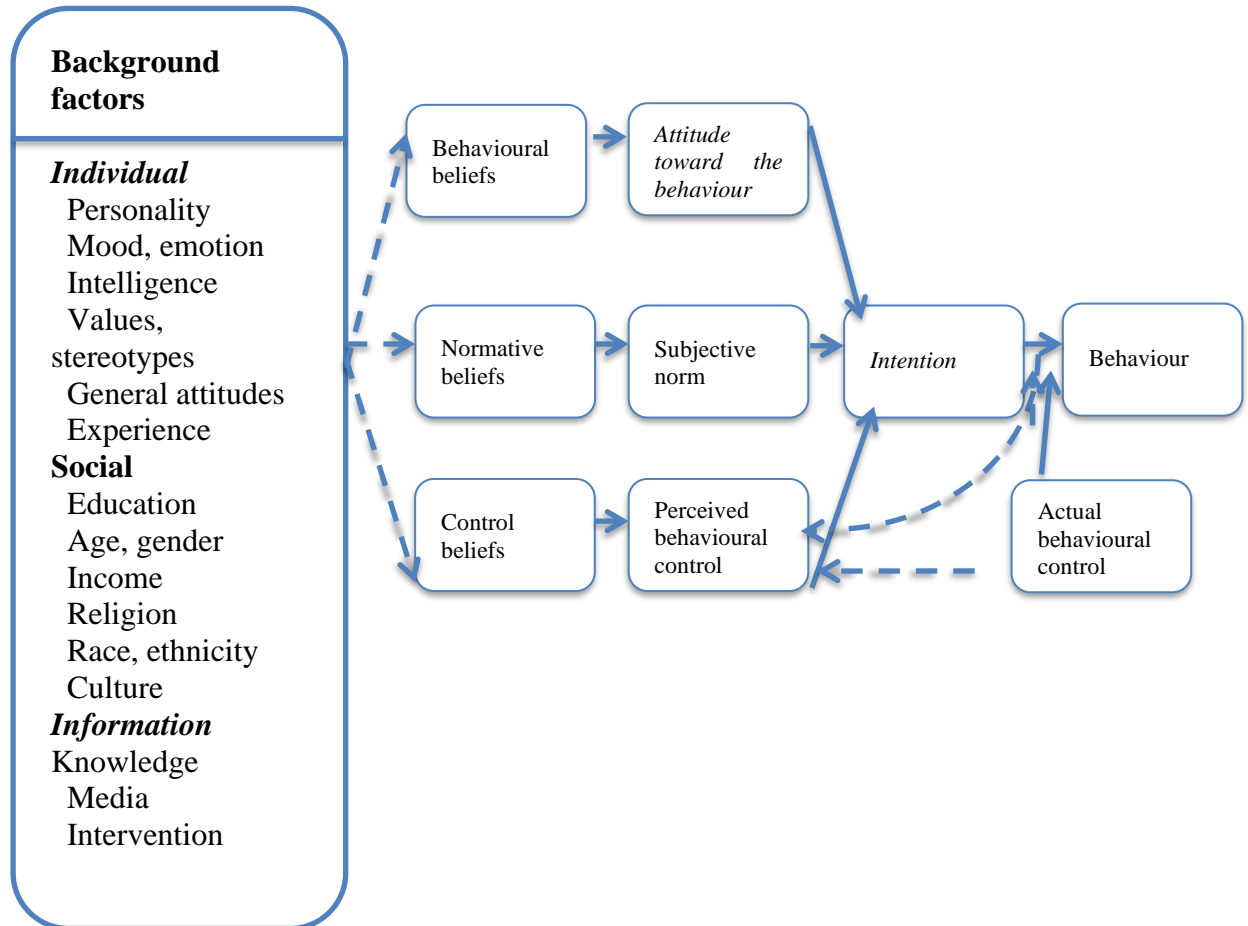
**Background factors**

***Individual***
Personality
Mood, emotion
Intelligence
Values, stereotypes
General attitudes
Experience
**Social**
Education
Age, gender
Income
Religion
Race, ethnicity
Culture
***Information***
Knowledge
Media
Intervention

Behavioural beliefs

*Attitude toward the behaviour*

Normative beliefs

Subjective norm

*Intention*

Behaviour

Control beliefs

Perceived behavioural control

Actual behavioural control